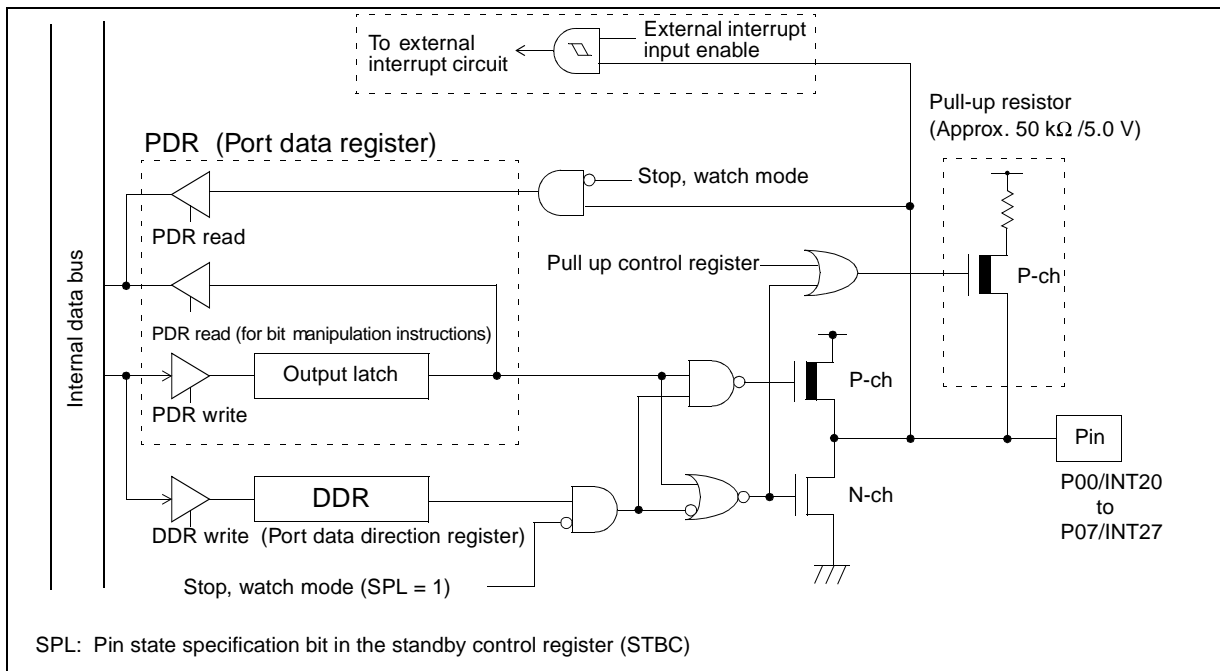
To external interrupt circuit

External interrupt input enable

Pull-up resistor (Approx. 50 k$\Omega$ /5.0 V)

PDR (Port data register)

Stop, watch mode

PDR read

Internal data bus

Pull up control register

P-ch

PDR read (for bit manipulation instructions)

Output latch

P-ch

PDR write

Pin

DDR

N-ch

P00/INT20 to P07/INT27

DDR write (Port data direction register)

Stop, watch mode (SPL = 1)

SPL: Pin state specification bit in the standby control register (STBC)